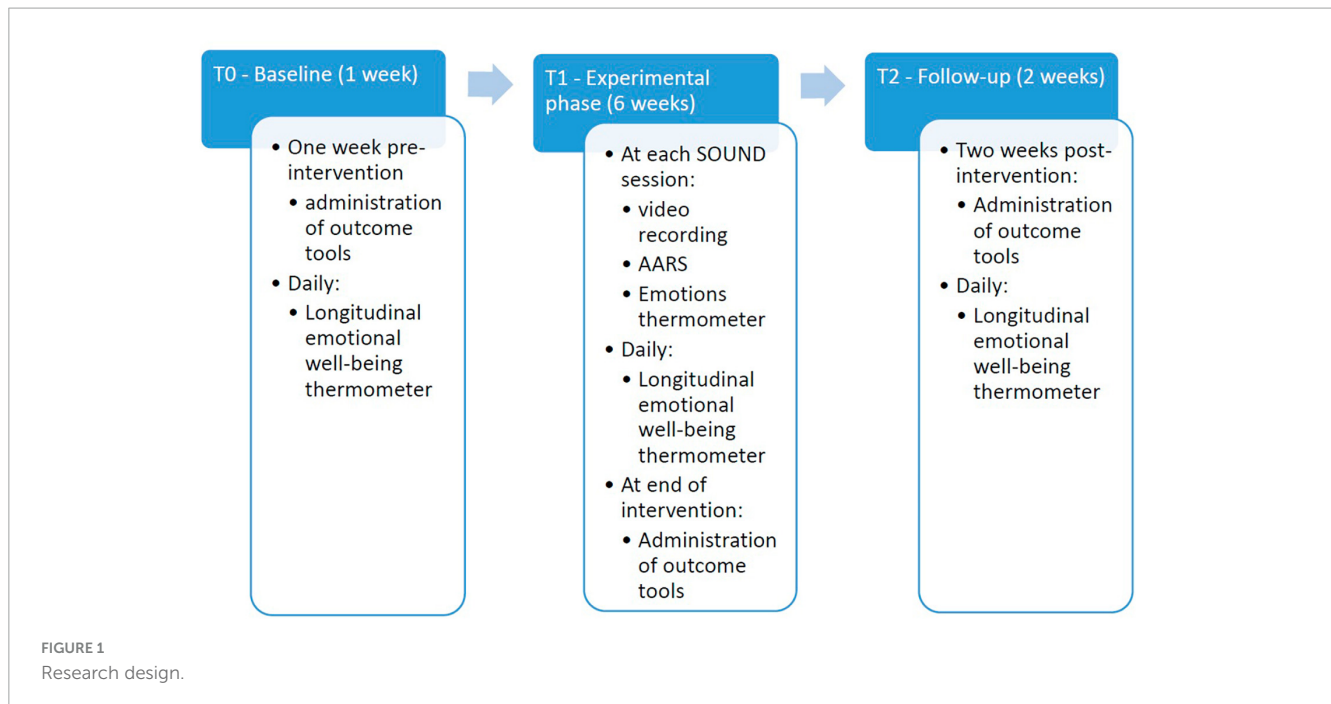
T0 - Baseline (1 week)

• One week pre-intervention
  • administration of outcome tools
• Daily:
  • Longitudinal emotional well-being thermometer

T1 - Experimental phase (6 weeks)

• At each SOUND session:
  • video recording
  • AARS
  • Emotions thermometer
• Daily:
  • Longitudinal emotional well-being thermometer
• At end of intervention:
  • Administration of outcome tools

T2 - Follow-up (2 weeks)

• Two weeks post-intervention:
  • Administration of outcome tools
• Daily:
  • Longitudinal emotional well-being thermometer

FIGURE 1
Research design.